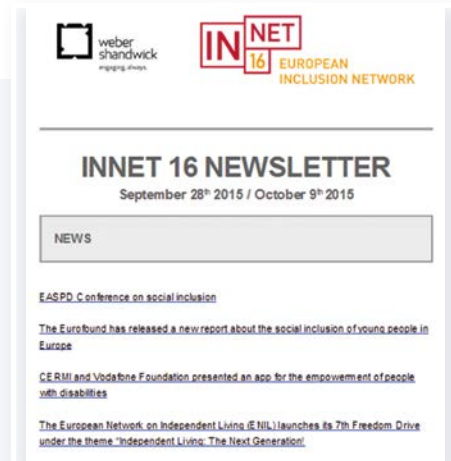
weber shandwick
engaging. always.

IN NET 16 EUROPEAN INCLUSION NETWORK

INNET 16 NEWSLETTER
September 28th 2015 / October 9th 2015

NEWS

EASPD Conference on social inclusion

The Eurofound has released a new report about the social inclusion of young people in Europe

CERMI and Vodafone Foundation presented an app for the empowerment of people with disabilities

The European Network on Independent Living (ENIL) launches its 7th Freedom Drive under the theme "Independent Living: The Next Generation"